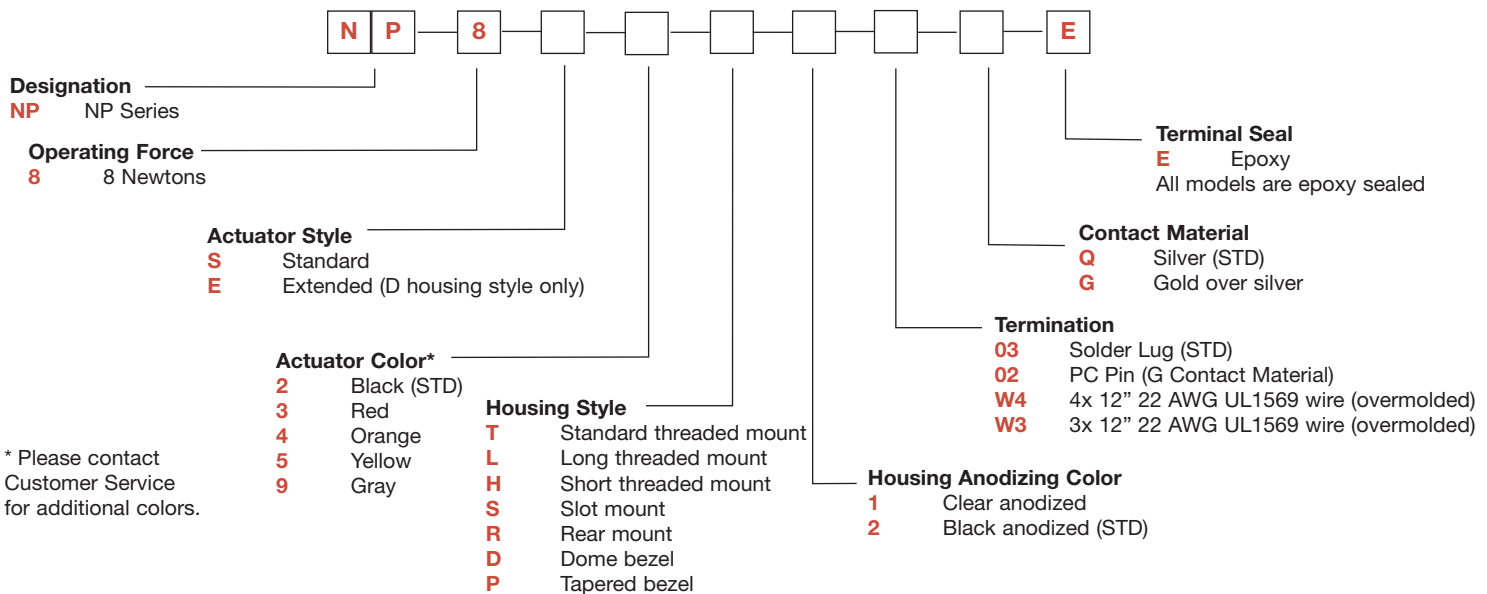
N P 8 E

Designation
NP NP Series

Operating Force
8 8 Newtons

Actuator Style
S Standard
E Extended (D housing style only)

Actuator Color*
2 Black (STD)
3 Red
4 Orange
5 Yellow
9 Gray

* Please contact Customer Service for additional colors.

Housing Style
T Standard threaded mount
L Long threaded mount
H Short threaded mount
S Slot mount
R Rear mount
D Dome bezel
P Tapered bezel

Housing Anodizing Color
1 Clear anodized
2 Black anodized (STD)

Termination
03 Solder Lug (STD)
02 PC Pin (G Contact Material)
W4 4x 12” 22 AWG UL1569 wire (overmolded)
W3 3x 12” 22 AWG UL1569 wire (overmolded)

Contact Material
Q Silver (STD)
G Gold over silver

Terminal Seal
E Epoxy
All models are epoxy sealed